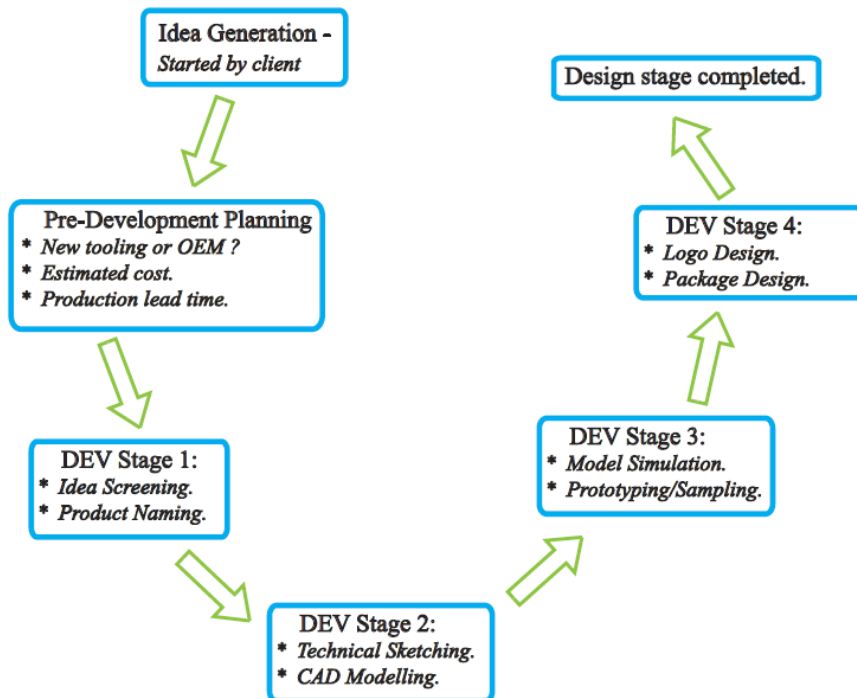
Idea Generation -
Started by client

Pre-Development Planning
* New tooling or OEM ?
* Estimated cost.
* Production lead time.

DEV Stage 1:
* Idea Screening.
* Product Naming.

DEV Stage 2:
* Technical Sketching.
* CAD Modelling.

DEV Stage 3:
* Model Simulation.
* Prototyping/Sampling.

DEV Stage 4:
* Logo Design.
* Package Design.

Design stage completed.